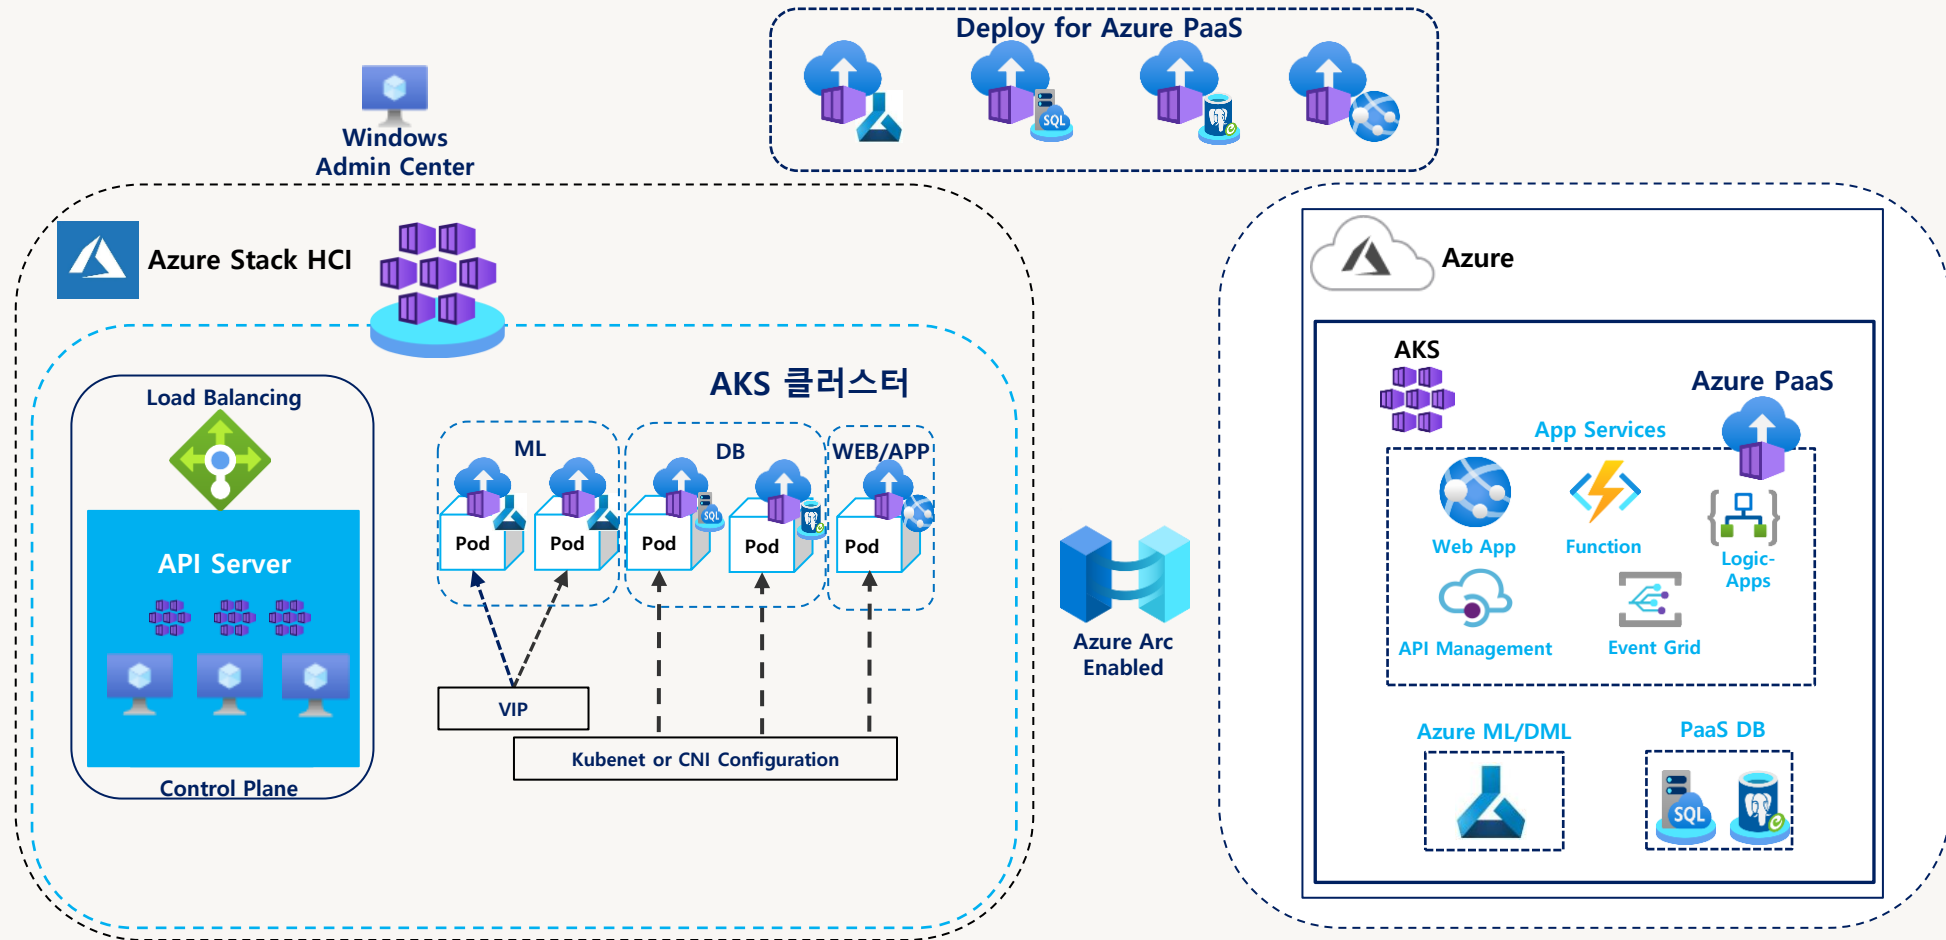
Deploy for Azure PaaS

SQL

Windows Admin Center

Azure Stack HCI

AKS 클러스터

Load Balancing

API Server

Control Plane

ML

DB

WEB/APP

Pod

Pod

Pod

Pod

Pod

SQL

VIP

Kubenet or CNI Configuration

Azure Arc Enabled

Azure

AKS

Azure PaaS

App Services

Web App

Function

Logic-Apps

API Management

Event Grid

Azure ML/DML

PaaS DB

SQL